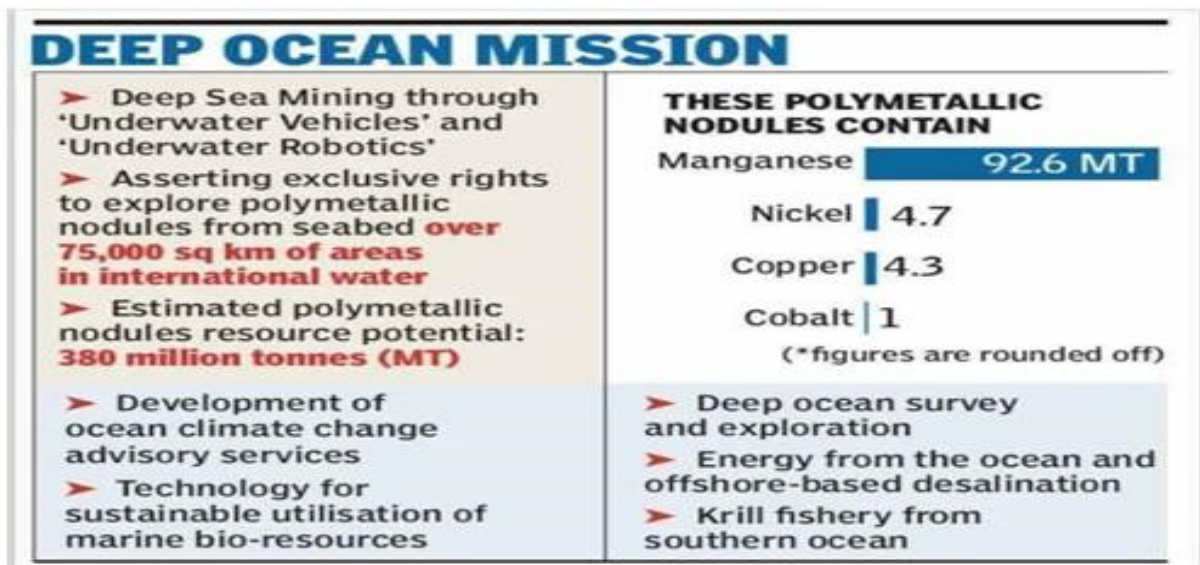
DEEP OCEAN MISSION

➤ Deep Sea Mining through 'Underwater Vehicles' and 'Underwater Robotics'

➤ Asserting exclusive rights to explore polymetallic nodules from seabed over 75,000 sq km of areas in international water

➤ Estimated polymetallic nodules resource potential: 380 million tonnes (MT)

THESE POLYMETALLIC NODULES CONTAIN

Manganese 92.6 MT

Nickel 4.7

Copper 4.3

Cobalt 1

(*figures are rounded off)

➤ Development of ocean climate change advisory services

➤ Technology for sustainable utilisation of marine bio-resources

➤ Deep ocean survey and exploration

➤ Energy from the ocean and offshore-based desalination

➤ Krill fishery from southern ocean